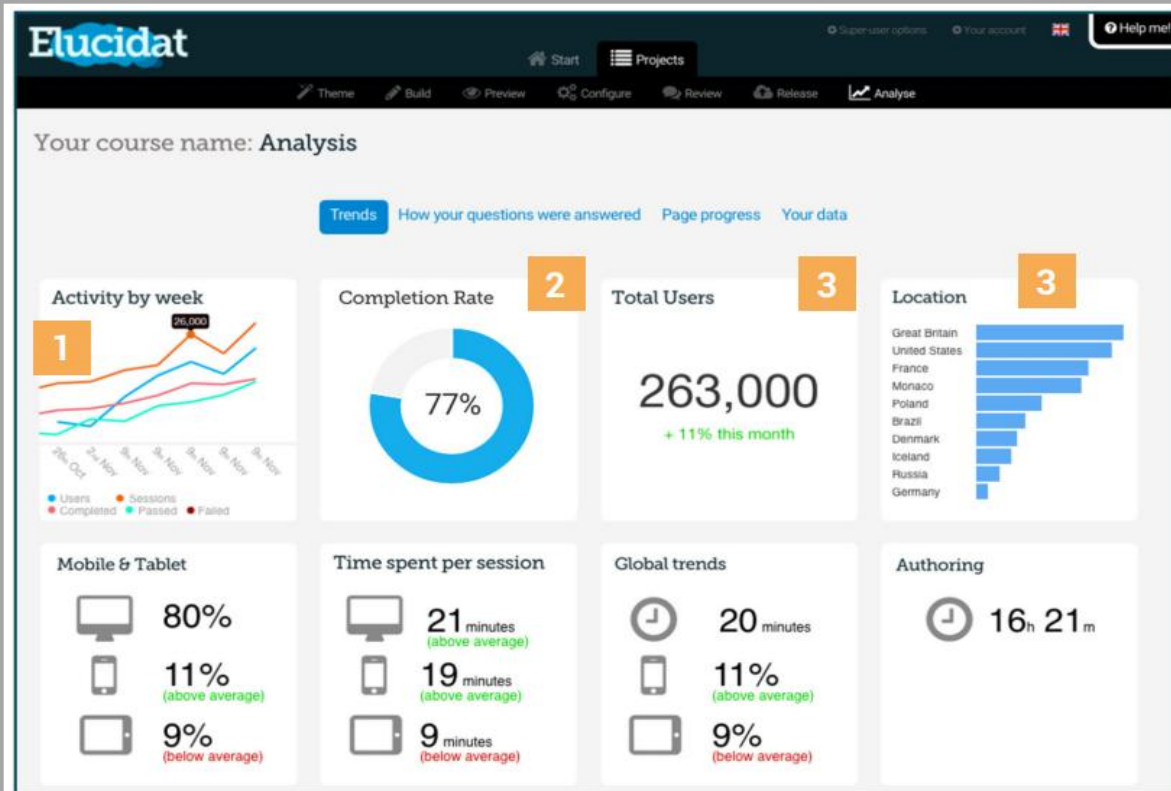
Elucidat

Super-user options Your account Help me!

Start Projects

Theme Build Preview Configure Review Release Analyse

Your course name: Analysis

Trends How your questions were answered Page progress Your data

Activity by week

1

26,000

26th Oct 2nd Nov 9th Nov 9th Nov 9th Nov 9th Nov 9th Nov

Users Sessions Completed Passed Failed

Completion Rate

2

77%

Total Users

3

263,000

+ 11% this month

Location

3

Great Britain
United States
France
Monaco
Poland
Brazil
Denmark
Iceland
Russia
Germany

Mobile & Tablet

80%

11%
(above average)

9%
(below average)

Time spent per session

21 minutes
(above average)

19 minutes
(above average)

9 minutes
(below average)

Global trends

20 minutes

11%
(above average)

9%
(below average)

Authoring

16h 21m